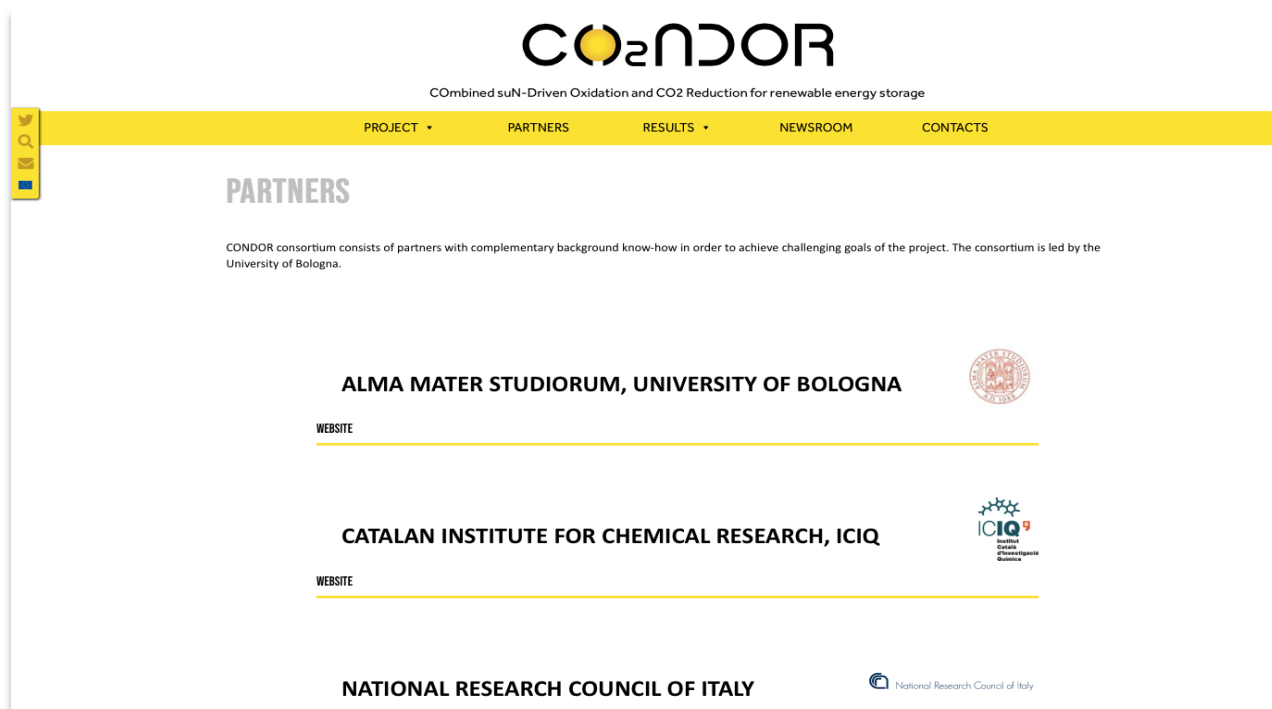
CO₂NDOR

COmbined suN-Driven Oxidation and CO2 Reduction for renewable energy storage

PROJECT PARTNERS RESULTS NEWSROOM CONTACTS

PARTNERS

CONDOR consortium consists of partners with complementary background know-how in order to achieve challenging goals of the project. The consortium is led by the University of Bologna.

ALMA MATER STUDIORUM, UNIVERSITY OF BOLOGNA

WEBSITE

CATALAN INSTITUTE FOR CHEMICAL RESEARCH, ICIQ

ICIQ Institut Català d'Investigació Química

WEBSITE

NATIONAL RESEARCH COUNCIL OF ITALY

National Research Council of Italy